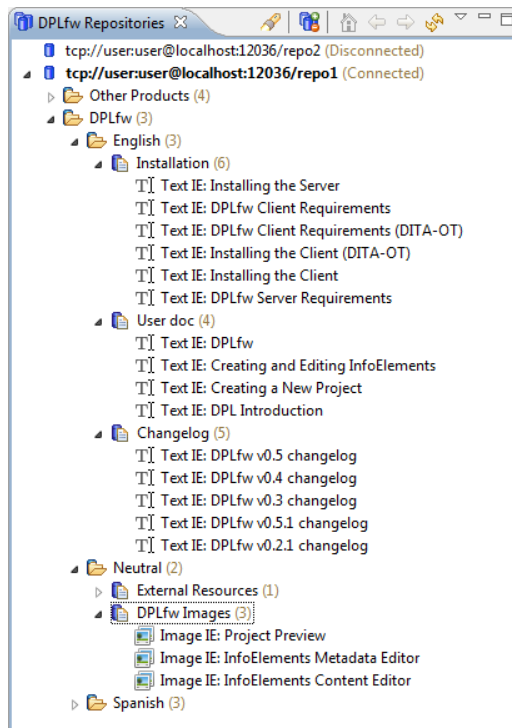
DPLfw Repositories ☒

tcp://user:user@localhost:12036/repo2 (Disconnected)
tcp://user:user@localhost:12036/repo1 (Connected)
Other Products (4)
DPLfw (3)
English (3)
Installation (6)
Text IE: Installing the Server
Text IE: DPLfw Client Requirements
Text IE: DPLfw Client Requirements (DITA-OT)
Text IE: Installing the Client (DITA-OT)
Text IE: Installing the Client
Text IE: DPLfw Server Requirements
User doc (4)
Text IE: DPLfw
Text IE: Creating and Editing InfoElements
Text IE: Creating a New Project
Text IE: DPL Introduction
Changelog (5)
Text IE: DPLfw v0.5 changelog
Text IE: DPLfw v0.4 changelog
Text IE: DPLfw v0.3 changelog
Text IE: DPLfw v0.5.1 changelog
Text IE: DPLfw v0.2.1 changelog
Neutral (2)
External Resources (1)
DPLfw Images (3)
Image IE: Project Preview
Image IE: InfoElements Metadata Editor
Image IE: InfoElements Content Editor
Spanish (3)